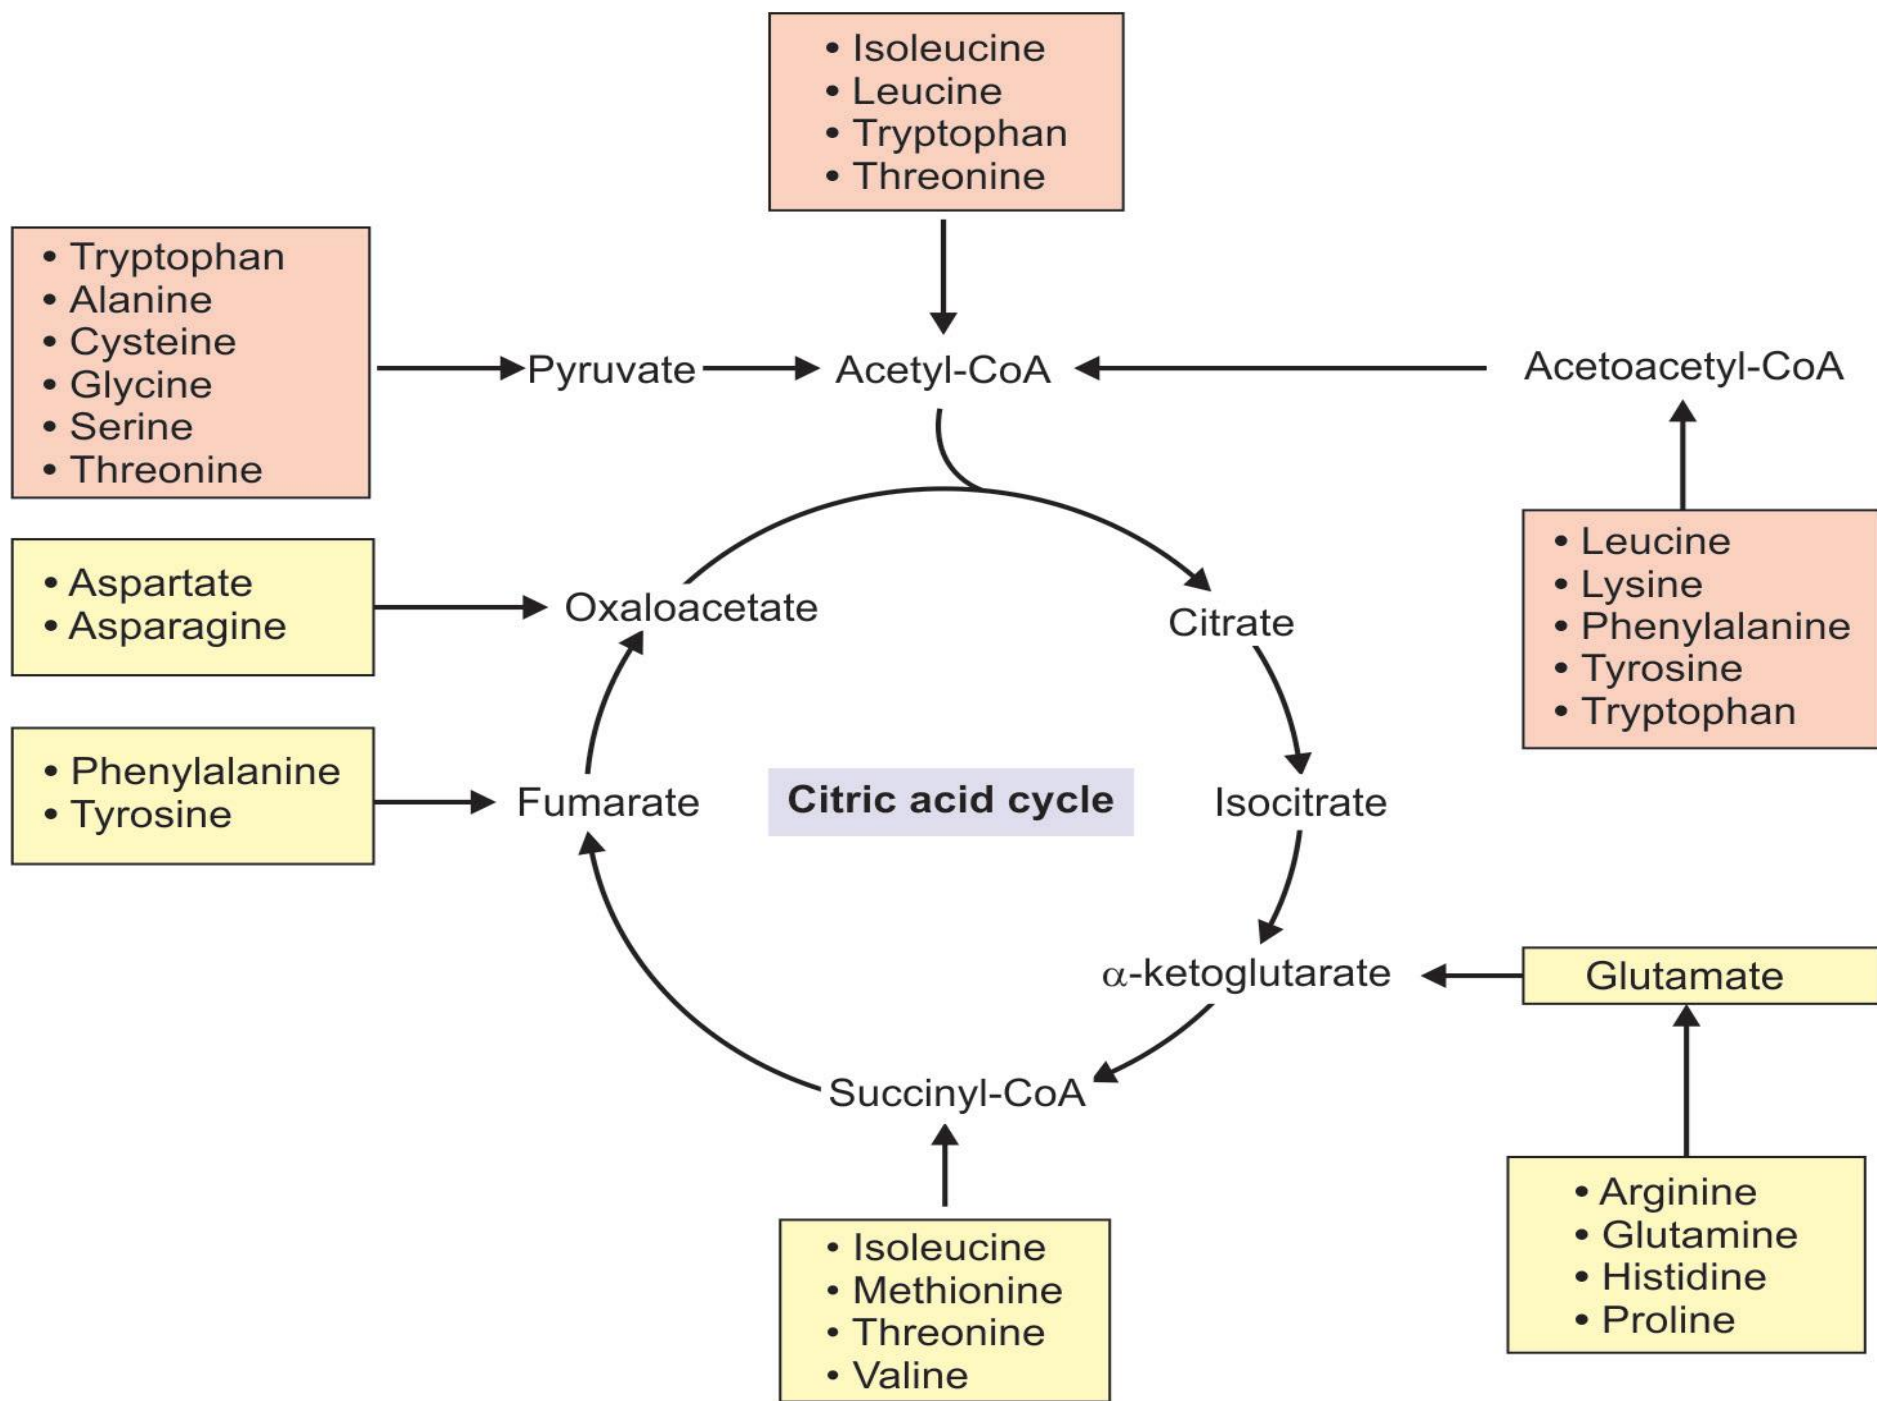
• Isoleucine
• Leucine
• Tryptophan
• Threonine

• Tryptophan
• Alanine
• Cysteine
• Glycine
• Serine
• Threonine

Pyruvate

Acetyl-CoA

Acetoacetyl-CoA

• Leucine
• Lysine
• Phenylalanine
• Tyrosine
• Tryptophan

• Aspartate
• Asparagine

Oxaloacetate

Citrate

• Phenylalanine
• Tyrosine

Fumarate

Citric acid cycle

Isocitrate

$\alpha$-ketoglutarate

Glutamate

Succinyl-CoA

• Isoleucine
• Methionine
• Threonine
• Valine

• Arginine
• Glutamine
• Histidine
• Proline